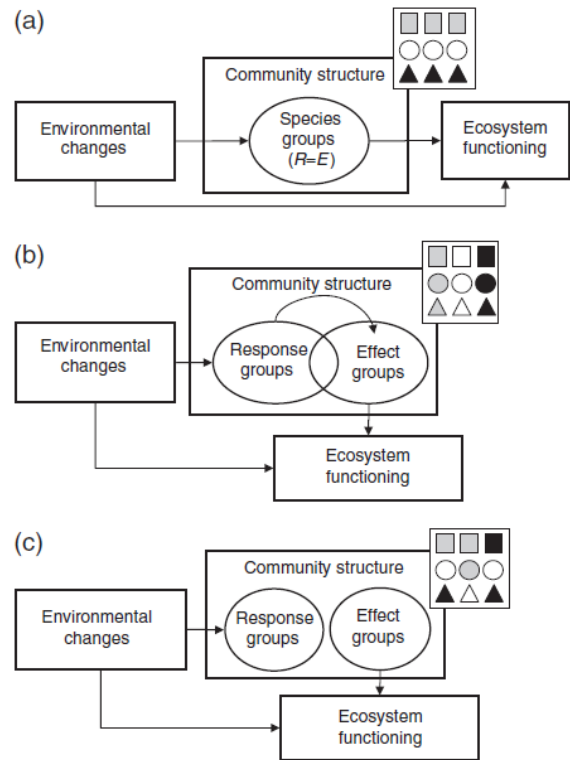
(a)

Community structure

Environmental changes

Species groups ($R=E$)

Ecosystem functioning

(b)

Community structure

Environmental changes

Response groups

Effect groups

Ecosystem functioning

(c)

Community structure

Environmental changes

Response groups

Effect groups

Ecosystem functioning